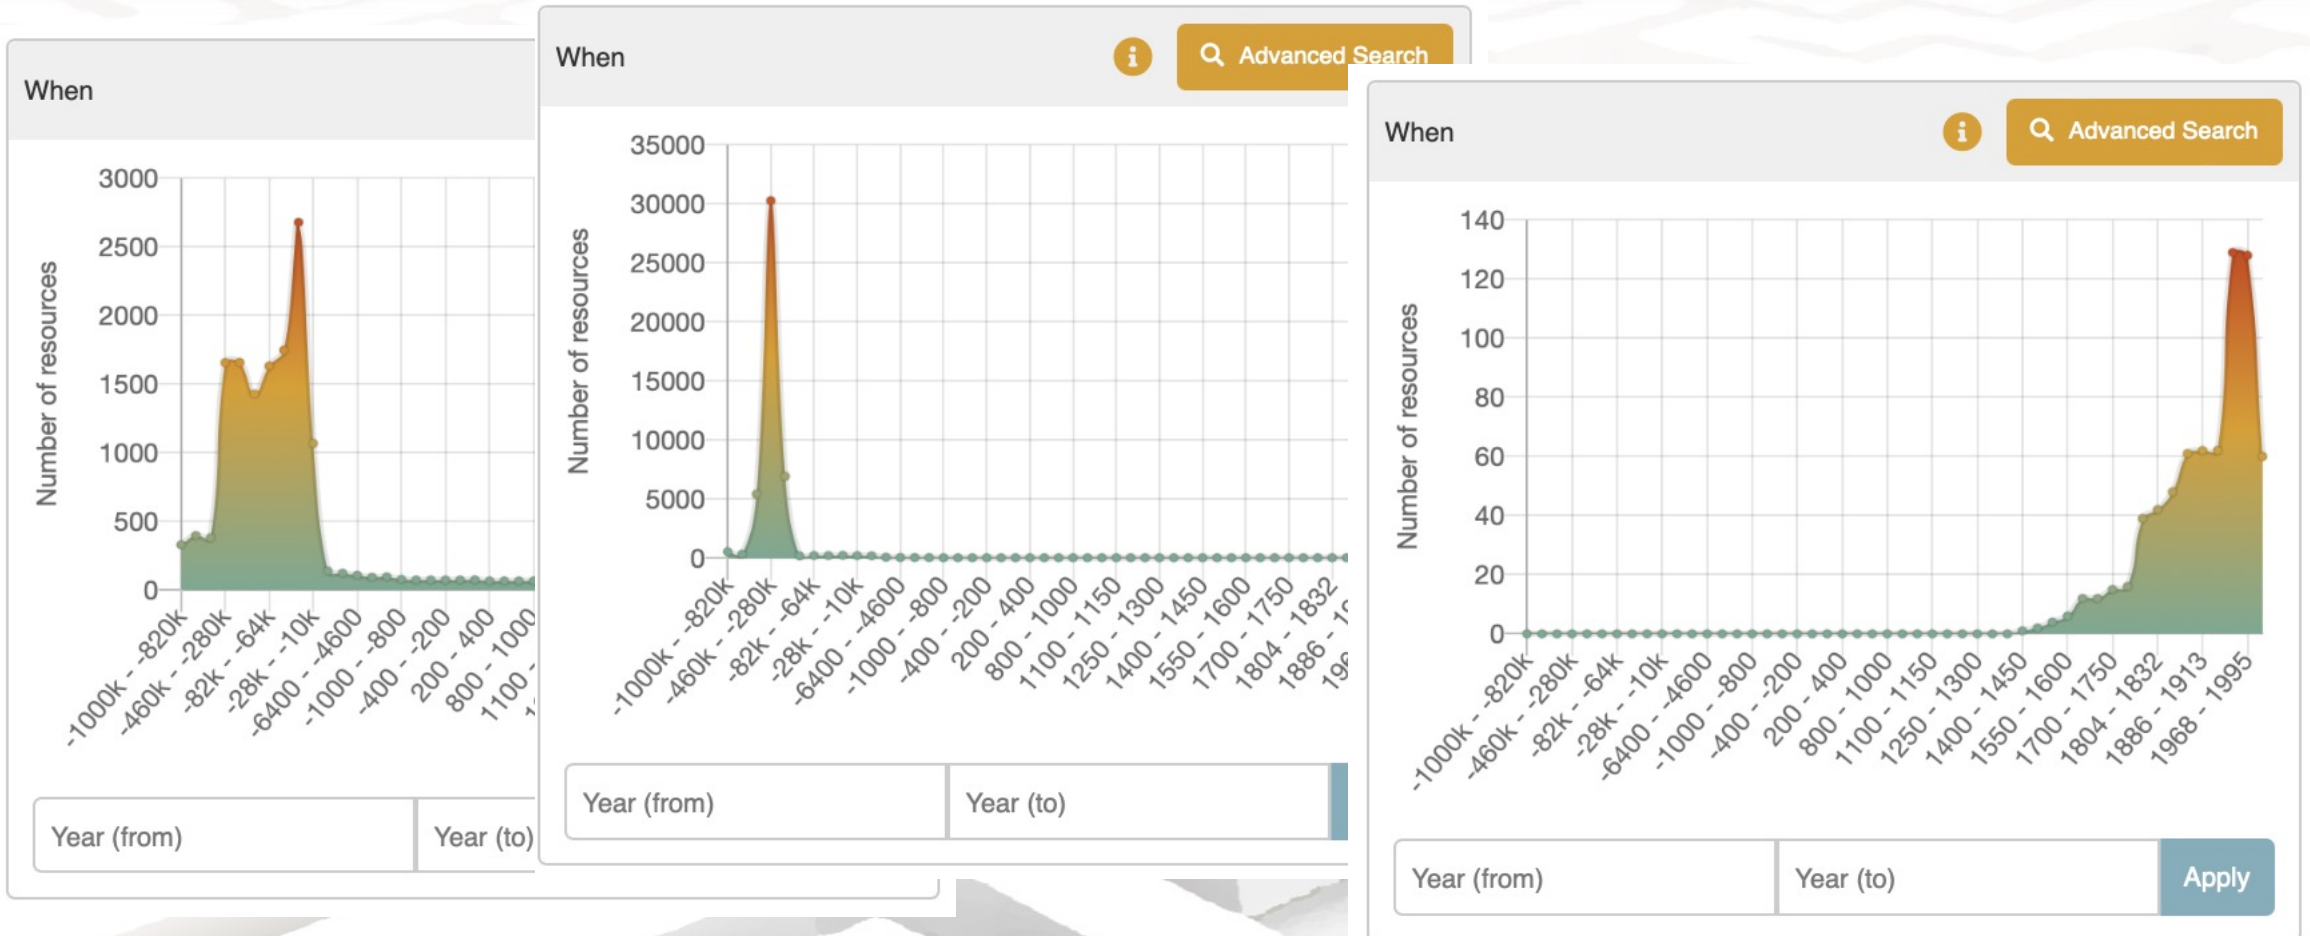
When

3000
2500
2000
1500
1000
500
0

Number of resources

-1000k - -820k
-460k - -280k
-82k - -64k
-28k - -10k
-6400 - -4600
-1000 - -800
-400 - -200
200 - 400
800 - 1000
1100 -

Year (from)
Year (to)

When

Advanced Search

35000
30000
25000
20000
15000
10000
5000
0

Number of resources

-1000k - -820k
-460k - -280k
-82k - -64k
-28k - -10k
-6400 - -4600
-1000 - -800
-400 - -200
200 - 400
800 - 1000
1100 - 1150
1250 - 1300
1400 - 1450
1550 - 1600
1700 - 1750
1804 - 1832
1886 - 19

Year (from)
Year (to)

When

Advanced Search

140
120
100
80
60
40
20
0

Number of resources

-1000k - -820k
-460k - -280k
-82k - -64k
-28k - -10k
-6400 - -4600
-1000 - -800
-400 - -200
200 - 400
800 - 1000
1100 - 1150
1250 - 1300
1400 - 1450
1550 - 1600
1700 - 1750
1804 - 1832
1886 - 1913
1968 - 1995

Year (from)
Year (to)
Apply